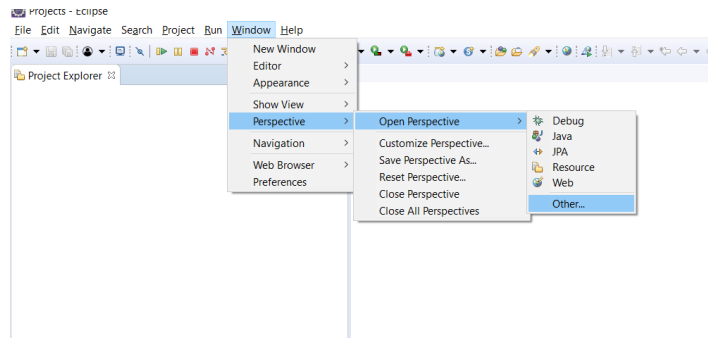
Projects - Eclipse

File Edit Navigate Search Project Run Window Help

Project Explorer

New Window
Editor
Appearance
Show View
Perspective
Navigation
Web Browser
Preferences

Open Perspective
Customize Perspective...
Save Perspective As...
Reset Perspective...
Close Perspective
Close All Perspectives

Debug
Java
JPA
Resource
Web
Other...